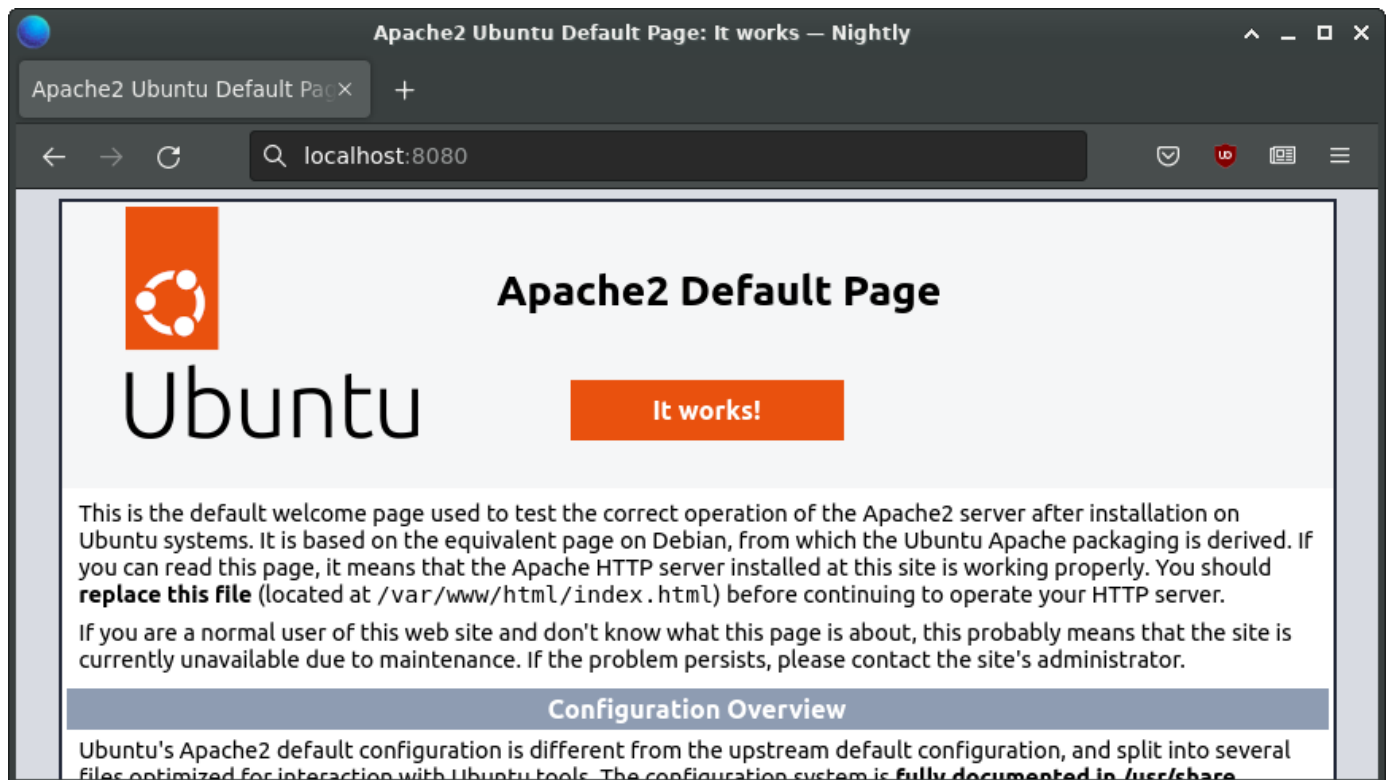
Apache2 Ubuntu Default Page: It works — Nightly

Apache2 Ubuntu Default Pag

localhost:8080

Ubuntu

Apache2 Default Page

It works!

This is the default welcome page used to test the correct operation of the Apache2 server after installation on Ubuntu systems. It is based on the equivalent page on Debian, from which the Ubuntu Apache packaging is derived. If you can read this page, it means that the Apache HTTP server installed at this site is working properly. You should **replace this file** (located at /var/www/html/index.html) before continuing to operate your HTTP server.

If you are a normal user of this web site and don't know what this page is about, this probably means that the site is currently unavailable due to maintenance. If the problem persists, please contact the site's administrator.

Configuration Overview

Ubuntu's Apache2 default configuration is different from the upstream default configuration, and split into several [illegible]